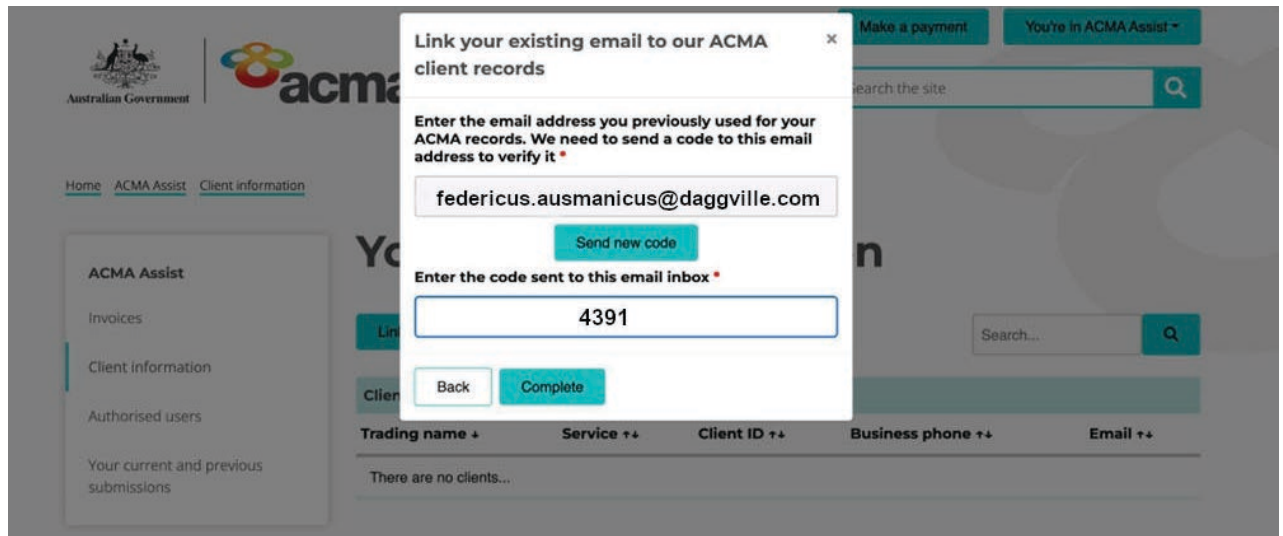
Australian Government

acma

Make a payment

You're in ACMA Assist

earch the site

Home ACMA Assist Client information

ACMA Assist

Invoices

Client information

Authorised users

Your current and previous submissions

Yo

n

Lin

Search...

Clien

Trading name

Service

Client ID

Business phone

Email

There are no clients...

Link your existing email to our ACMA client records

×

Enter the email address you previously used for your ACMA records. We need to send a code to this email address to verify it *

federicus.ausmanicus@daggville.com

Send new code

Enter the code sent to this email inbox *

4391

Back

Complete